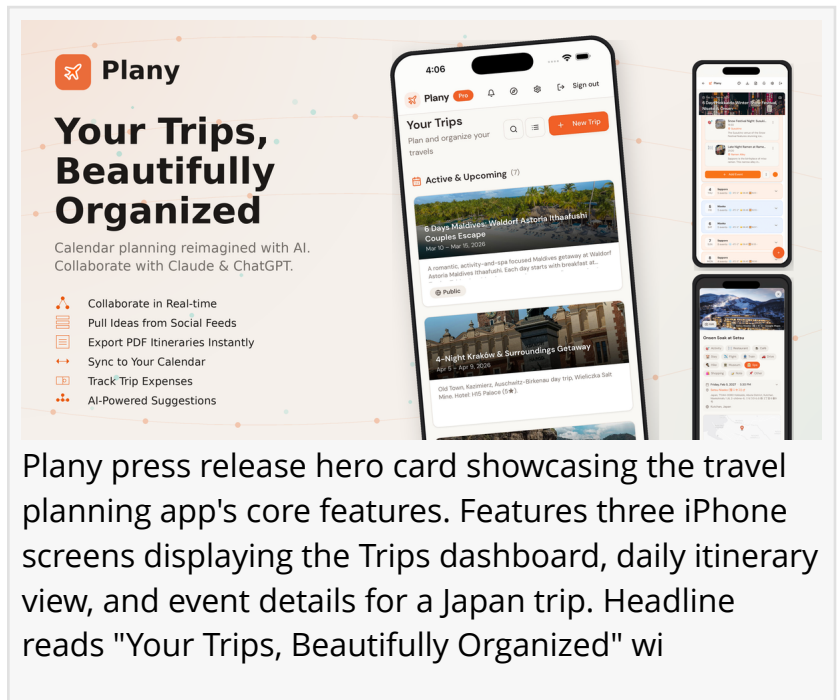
Plany

Your Trips, Beautifully Organized

Calendar planning reimagined with AI. Collaborate with Claude & ChatGPT.

Collaborate in Real-time
Pull Ideas from Social Feeds
Export PDF Itineraries Instantly
Sync to Your Calendar
Track Trip Expenses
AI-Powered Suggestions

4:06

Plany Pro

Sign out

Your Trips
Plan and organize your travels

+ New Trip

Active & Upcoming (7)

6 Days Maldives: Waldorf Astoria Ithaafushi Couples Escape
Mar 10 – Mar 15, 2026

A romantic, activity-and-spa focused Maldives getaway at Waldorf Astoria Maldives Ithaafushi. Each day starts with breakfast at...

Public

4-Night Kraków & Surroundings Getaway
Apr 5 – Apr 9, 2026

Old Town, Kazimierz, Auschwitz-Birkenau day trip, Wieliczka Salt Mine. Hotel: H15 Palace (5★)

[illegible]

Plany press release hero card showcasing the travel planning app's core features. Features three iPhone screens displaying the Trips dashboard, daily itinerary view, and event details for a Japan trip. Headline reads "Your Trips, Beautifully Organized" wi